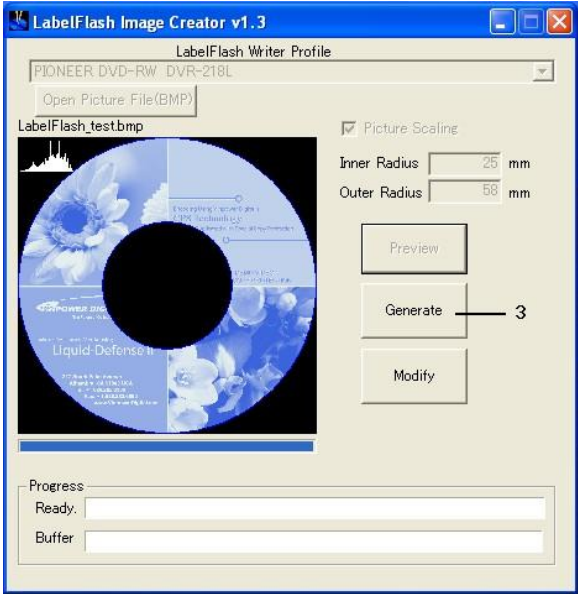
LabelFlash Image Creator v1.3

LabelFlash Writer Profile

PIONEER DVD-RW DVR-218L

Open Picture File(BMP)

LabelFlash_test.bmp

Picture Scaling

Inner Radius 25 mm

Outer Radius 58 mm

Preview

Generate

3

Modify

Liquid-Defense

Progress

Ready.

Buffer